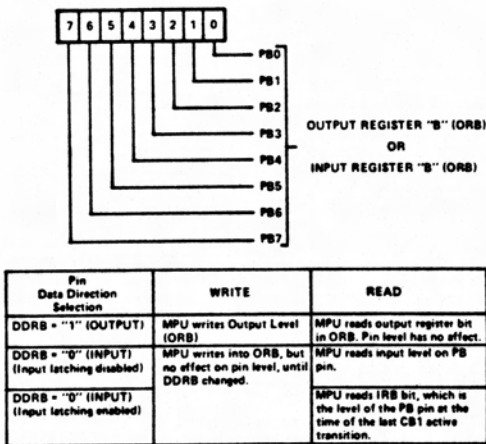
7 6 5 4 3 2 1 0

PB0
PB1
PB2
PB3
PB4
PB5
PB6
PB7

OUTPUT REGISTER "B" (ORB)
OR
INPUT REGISTER "B" (ORB)

| Pin Data Direction Selection | WRITE | READ |
|---|---|---|
| DDRB = "1" (OUTPUT) | MPU writes Output Level (ORB) | MPU reads output register bit in ORB. Pin level has no effect. |
| DDRB = "0" (INPUT) (Input latching disabled) | MPU writes into ORB, but no effect on pin level, until DDRB changed. | MPU reads input level on PB pin. |
| DDRB = "0" (INPUT) (Input latching enabled) | | MPU reads IRB bit, which is the level of the PB pin at the time of the last CB1 active transition. |